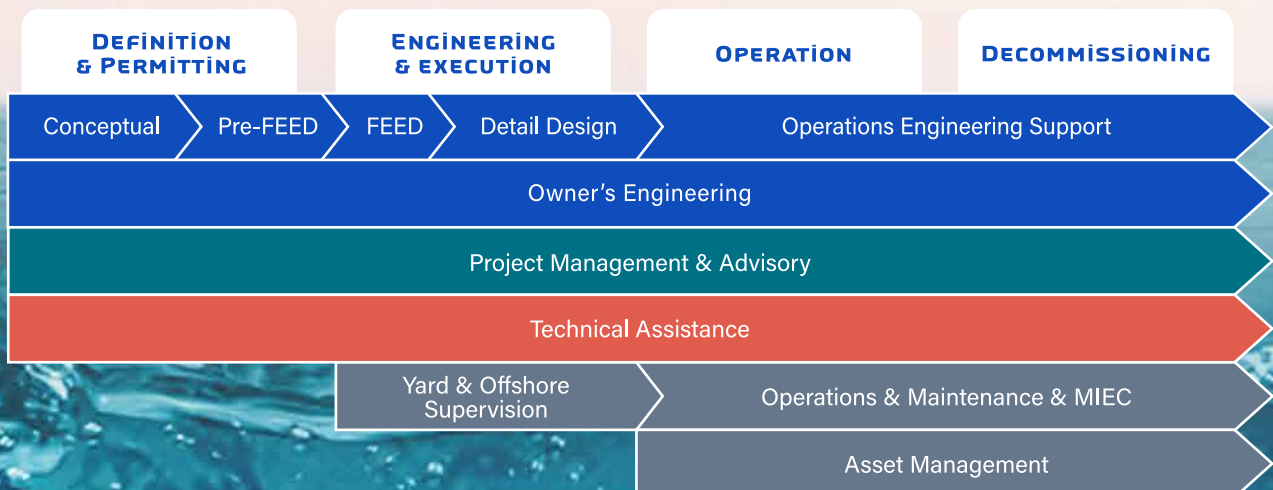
Definition & Permitting

Engineering & execution

Operation

Decommissioning

Conceptual

Pre-FEED

FEED

Detail Design

Operations Engineering Support

Owner’s Engineering

Project Management & Advisory

Technical Assistance

Yard & Offshore Supervision

Operations & Maintenance & MIEC

Asset Management